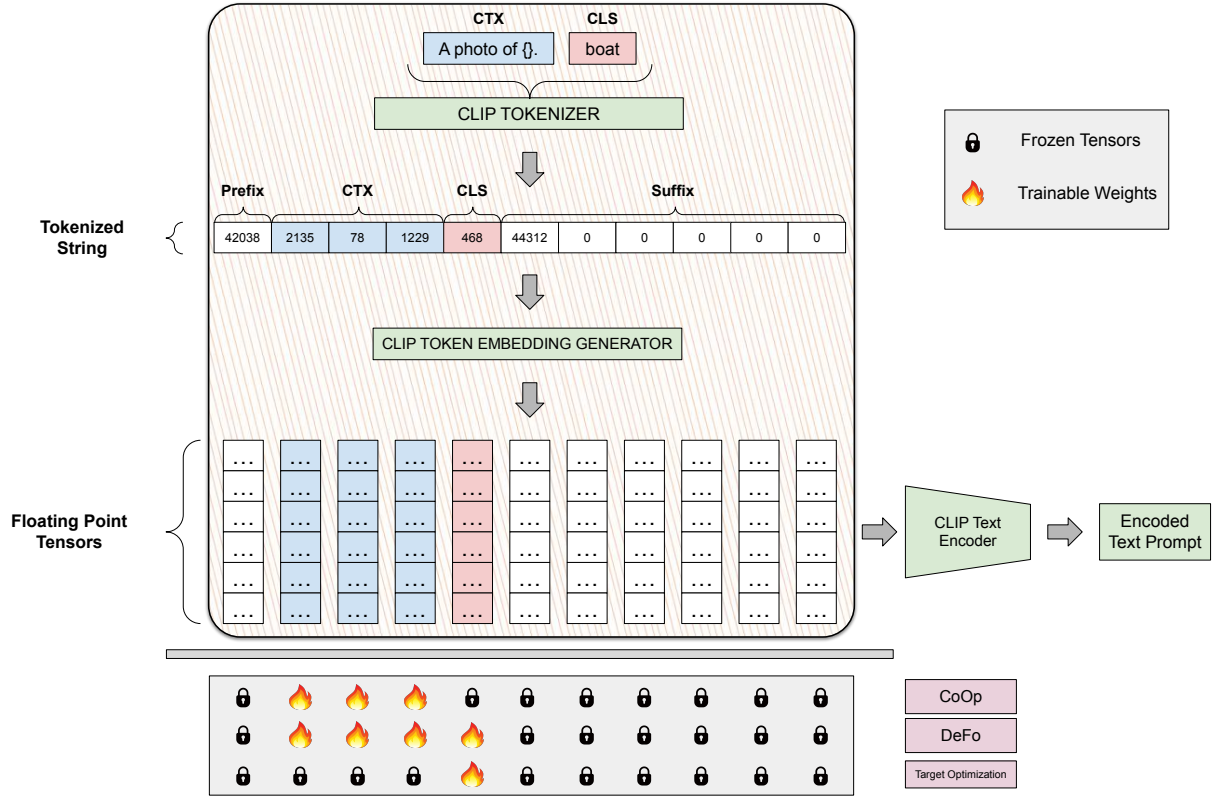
CTX

CLS

A photo of {}.

boat

CLIP TOKENIZER

Frozen Tensors

Trainable Weights

Prefix

CTX

CLS

Suffix

Tokenized String

| 42038 | 2135 | 78 | 1229 | 468 | 44312 | 0 | 0 | 0 | 0 | 0 |
|---|---|---|---|---|---|---|---|---|---|---|

CLIP TOKEN EMBEDDING GENERATOR

Floating Point Tensors

| ... | ... | ... | ... | ... | ... | ... | ... | ... | ... | ... |
|---|---|---|---|---|---|---|---|---|---|---|
| ... | ... | ... | ... | ... | ... | ... | ... | ... | ... | ... |
| ... | ... | ... | ... | ... | ... | ... | ... | ... | ... | ... |
| ... | ... | ... | ... | ... | ... | ... | ... | ... | ... | ... |
| ... | ... | ... | ... | ... | ... | ... | ... | ... | ... | ... |
| ... | ... | ... | ... | ... | ... | ... | ... | ... | ... | ... |

CLIP Text Encoder

Encoded Text Prompt

CoOp

DeFo

Target Optimization